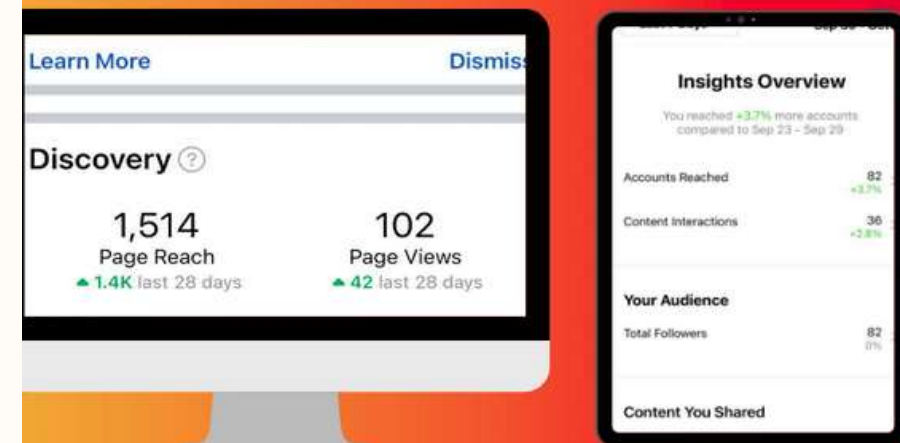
Learn More

Dismiss

Discovery

1,514
Page Reach
1.4K last 28 days

102
Page Views
42 last 28 days

Insights Overview

You reached +3.7% more accounts compared to Sep 23 - Sep 29

Accounts Reached 82 +3.7%

Content Interactions 36 +2.8%

Your Audience

Total Followers 82 0%

Content You Shared